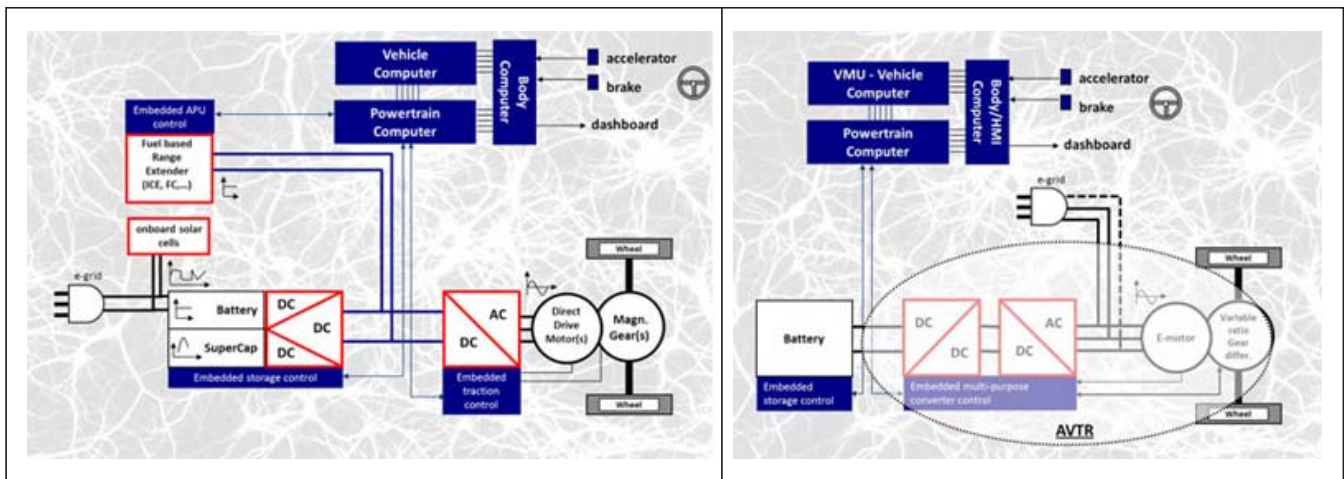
Vehicle Computer

Body Computer

accelerator

brake

Embedded APU control

Powertrain Computer

dashboard

Fuel based Range Extender (ICE, FC,...)

onboard solar cells

e-grid

Battery

SuperCap

DC

DC

DC

AC

DC

Direct Drive Motor(s)

Magn. Gear(s)

Wheel

Wheel

Embedded storage control

Embedded traction control

VMU - Vehicle Computer

Body/HMI Computer

accelerator

brake

Powertrain Computer

dashboard

e-grid

Wheel

Battery

DC

DC

AC

DC

E-motor

Variable ratio Gear differ.

Embedded storage control

Embedded multi-purpose converter control

Wheel

AVTR